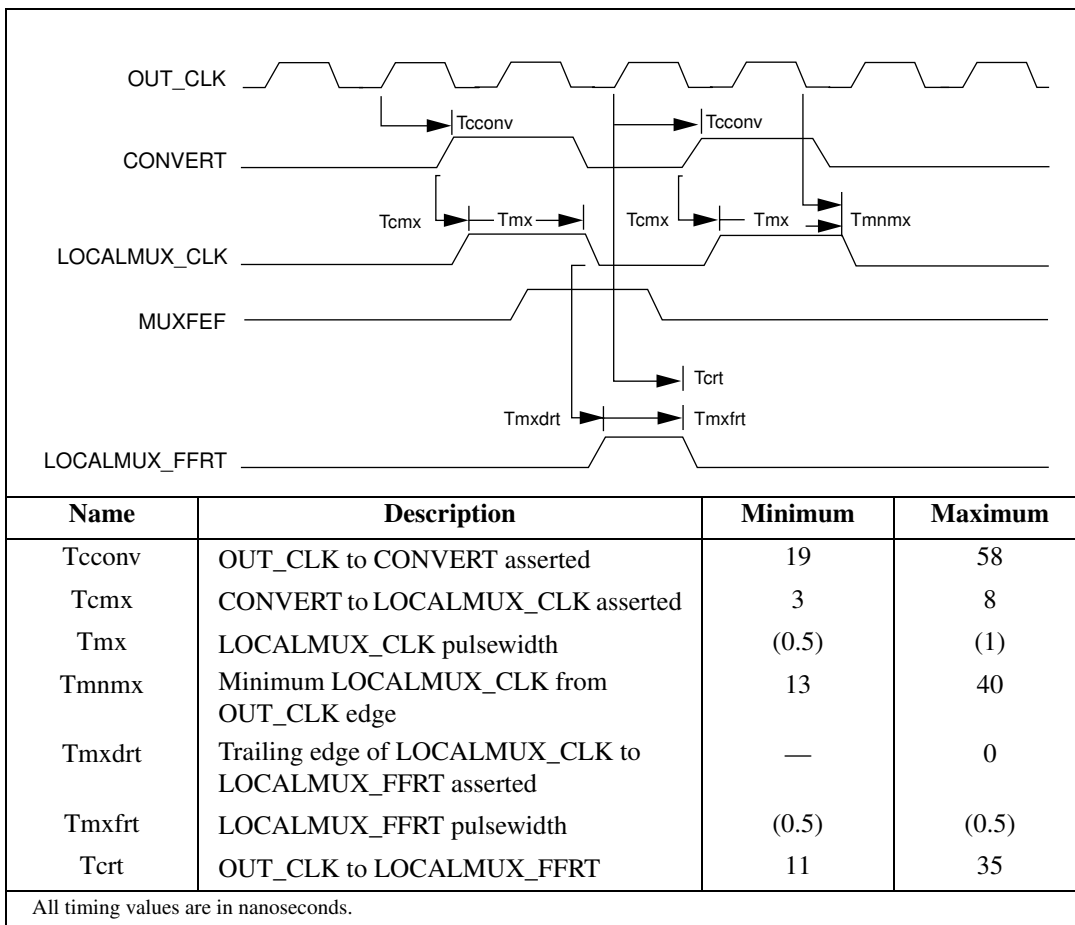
OUT_CLK

Tcconv

Tcconv

CONVERT

Tcmx

Tmx

Tcmx

Tmx

Tmnmx

LOCALMUX_CLK

MUXFEF

Tcrt

Tmxdrt

Tmxfrt

LOCALMUX_FFRT

| Name | Description | Minimum | Maximum |
|---|---|---|---|
| Tcconv | OUT_CLK to CONVERT asserted | 19 | 58 |
| Tcmx | CONVERT to LOCALMUX_CLK asserted | 3 | 8 |
| Tmx | LOCALMUX_CLK pulsewidth | (0.5) | (1) |
| Tmnmx | Minimum LOCALMUX_CLK from OUT_CLK edge | 13 | 40 |
| Tmxdrt | Trailing edge of LOCALMUX_CLK to LOCALMUX_FFRT asserted | — | 0 |
| Tmxfrt | LOCALMUX_FFRT pulsewidth | (0.5) | (0.5) |
| Tcrt | OUT_CLK to LOCALMUX_FFRT | 11 | 35 |

All timing values are in nanoseconds.